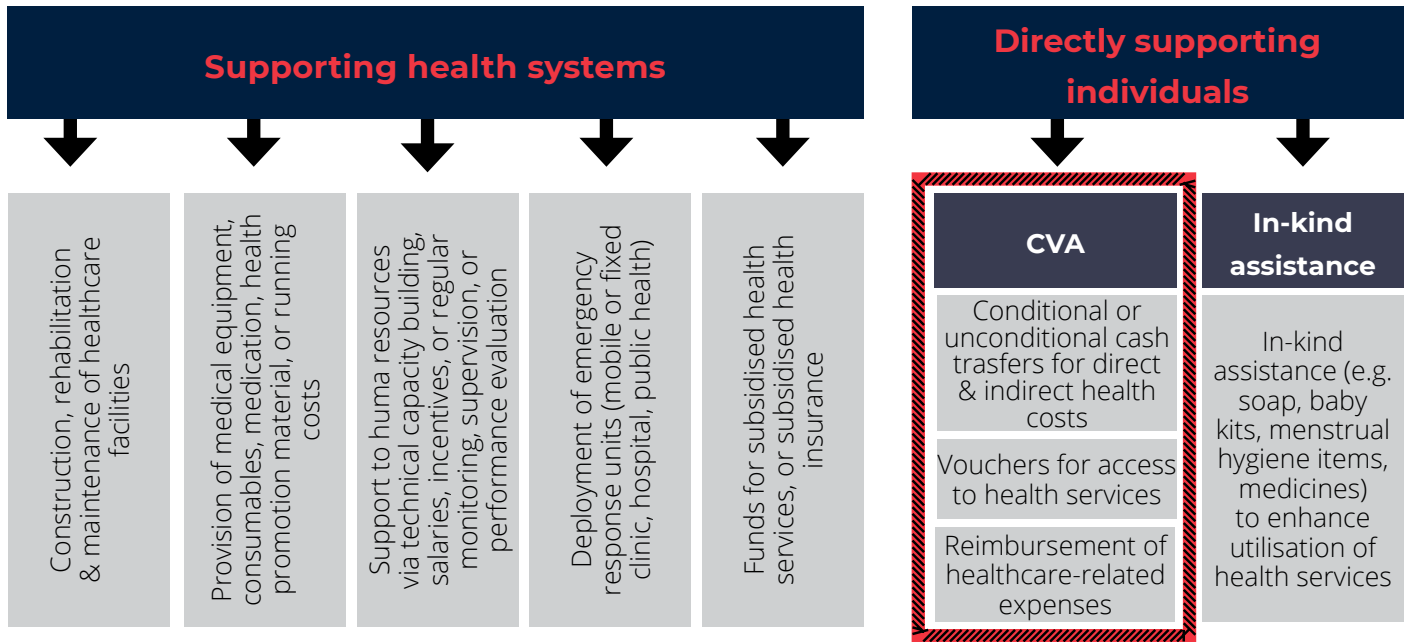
Supporting health systems

Directly supporting individuals

Construction, rehabilitation & maintenance of healthcare facilities

Provision of medical equipment, consumables, medication, health promotion material, or running costs

Support to huma resources via technical capacity building, salaries, incentives, or regular monitoring, supervision, or performance evaluation

Deployment of emergency response units (mobile or fixed clinic, hospital, public health)

Funds for subsidised health services, or subsidised health insurance

CVA

Conditional or unconditional cash trasfers for direct & indirect health costs

Vouchers for access to health services

Reimbursement of healthcare-related expenses

In-kind assistance

In-kind assistance (e.g. soap, baby kits, menstrual hygiene items, medicines) to enhance utilisation of health services